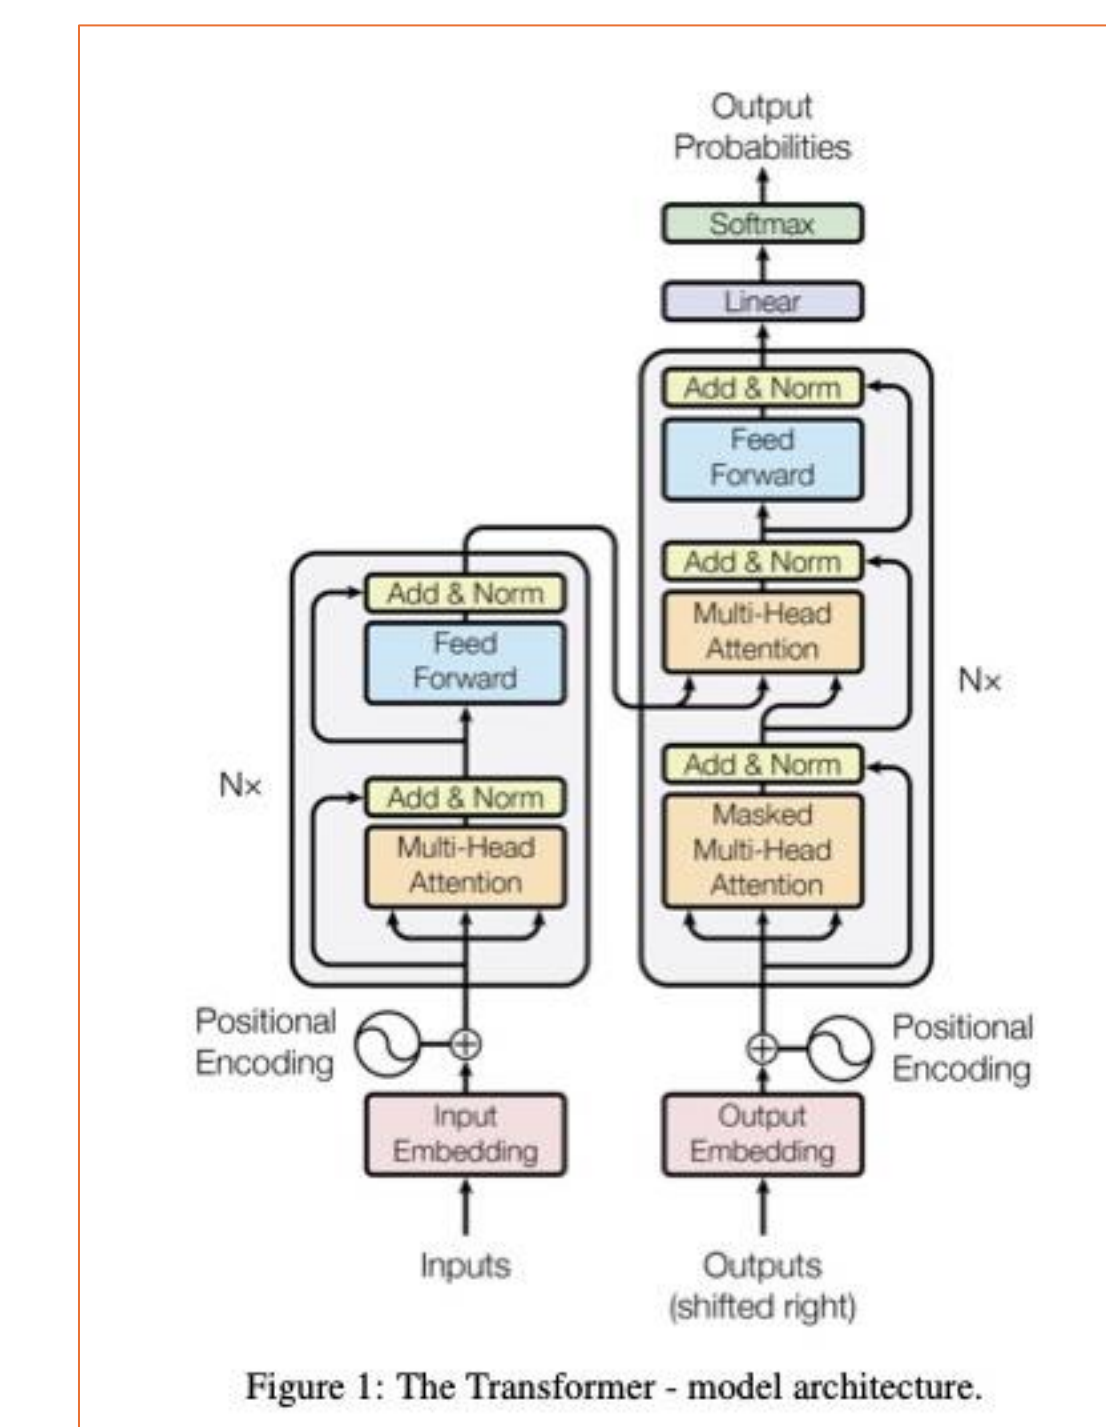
Output Probabilities

Softmax

Linear

Add & Norm

Feed Forward

Add & Norm

Multi-Head Attention

Nx

Add & Norm

Masked Multi-Head Attention

Add & Norm

Feed Forward

Nx

Add & Norm

Multi-Head Attention

Positional Encoding

Positional Encoding

Input Embedding

Output Embedding

Inputs

Outputs (shifted right)

Figure 1: The Transformer - model architecture.